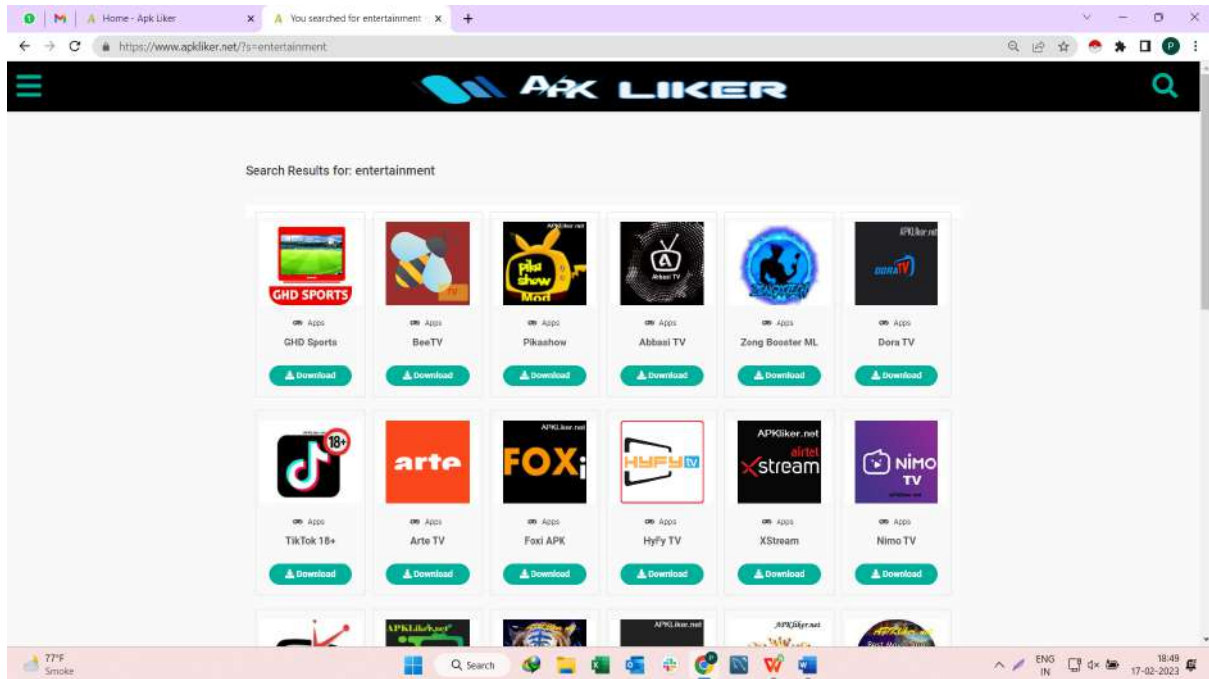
Home - Apk Liker
You searched for entertainment
https://www.apkliker.net/?s=entertainment

APK LIKER

Search Results for: entertainment

GHD SPORTS
Apps
GHD Sports
Download

Apps
BeeTV
Download

APKliker.net
pika show Mod
Apps
Pikashow
Download

Abbasi TV
Apps
Abbasi TV
Download

Apps
Zong Booster ML
Download

APKliker.net
DORA TV
Apps
Dora TV
Download

18+
Apps
TikTok 18+
Download

arte
Apps
Arte TV
Download

APKLiker.net
FOXi
Apps
Foxi APK
Download

HYFY TV
Apps
HyFy TV
Download

APKliker.net
airtel
Xstream
Apps
XStream
Download

NIMO TV
Apps
Nimo TV
Download

APKLiker.net
APKLiker.net
APKliker.net

77°F
Smoke
Search
ENG
IN
18:49
17-02-2023